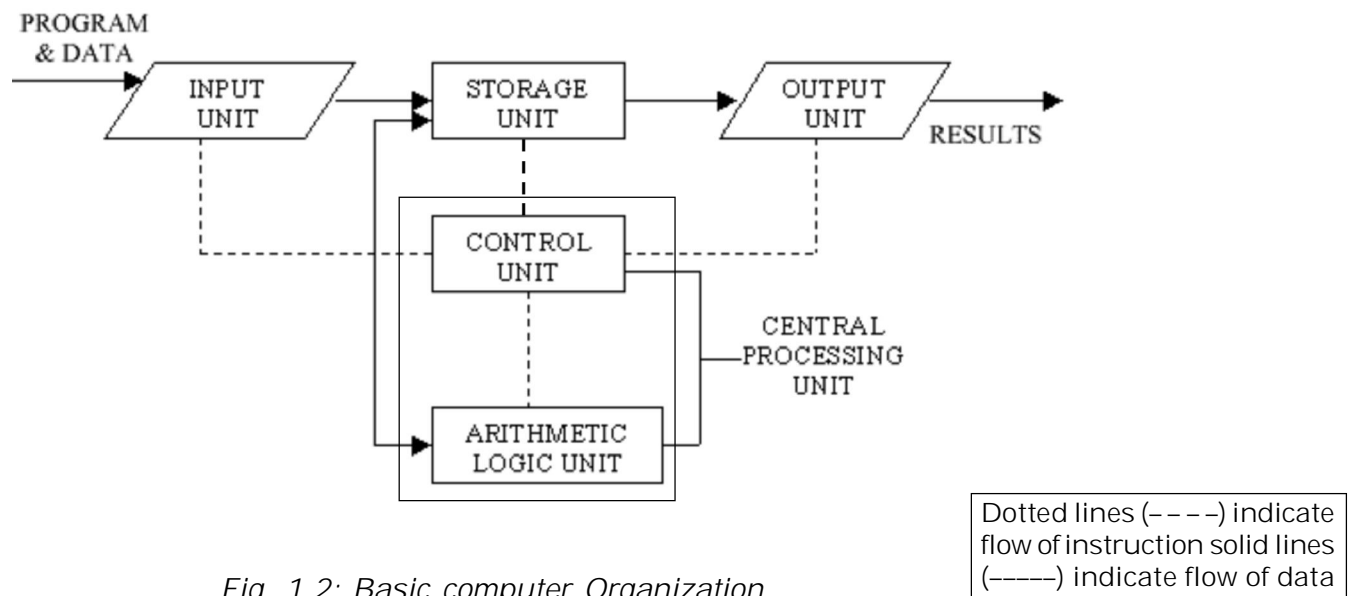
PROGRAM & DATA

INPUT UNIT

STORAGE UNIT

OUTPUT UNIT

RESULTS

CONTROL UNIT

CENTRAL PROCESSING UNIT

ARITHMETIC LOGIC UNIT

Fig. 1.2: Basic computer Organization

Dotted lines (– – – –) indicate flow of instruction solid lines (––––––) indicate flow of data